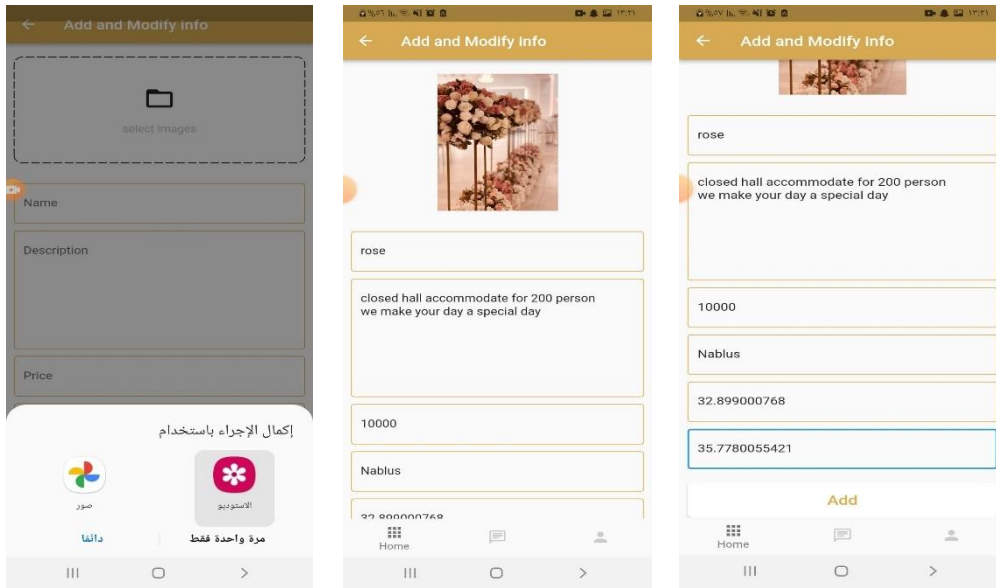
Add and Modify info

select images

Name

Description

Price

إكمال الإجراء باستخدام

صور

الاستوديو

دائمًا

مرة واحدة فقط

Add and Modify info

rose

closed hall accommodate for 200 person
we make your day a special day

10000

Nablus

32.899000768

Home

Add and Modify info

rose

closed hall accommodate for 200 person
we make your day a special day

10000

Nablus

32.899000768

35.7780055421

Add

Home